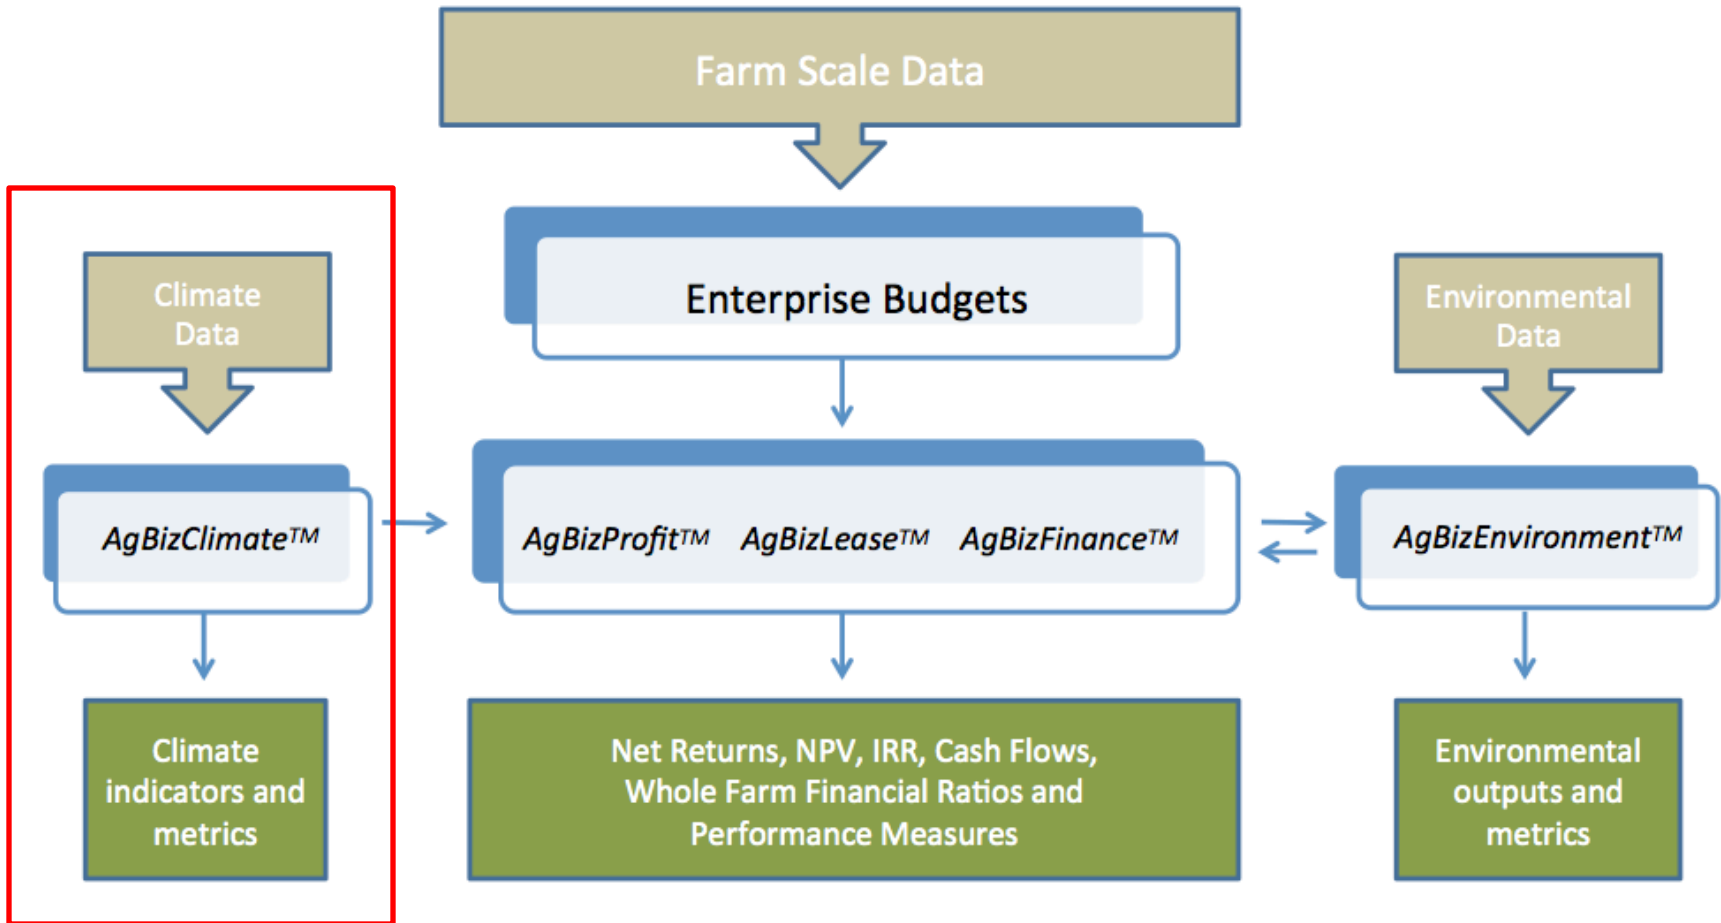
Farm Scale Data

Enterprise Budgets

Climate Data

Environmental Data

AgBizClimate™

AgBizProfit™ AgBizLease™ AgBizFinance™

AgBizEnvironment™

Climate indicators and metrics

Net Returns, NPV, IRR, Cash Flows, Whole Farm Financial Ratios and Performance Measures

Environmental outputs and metrics